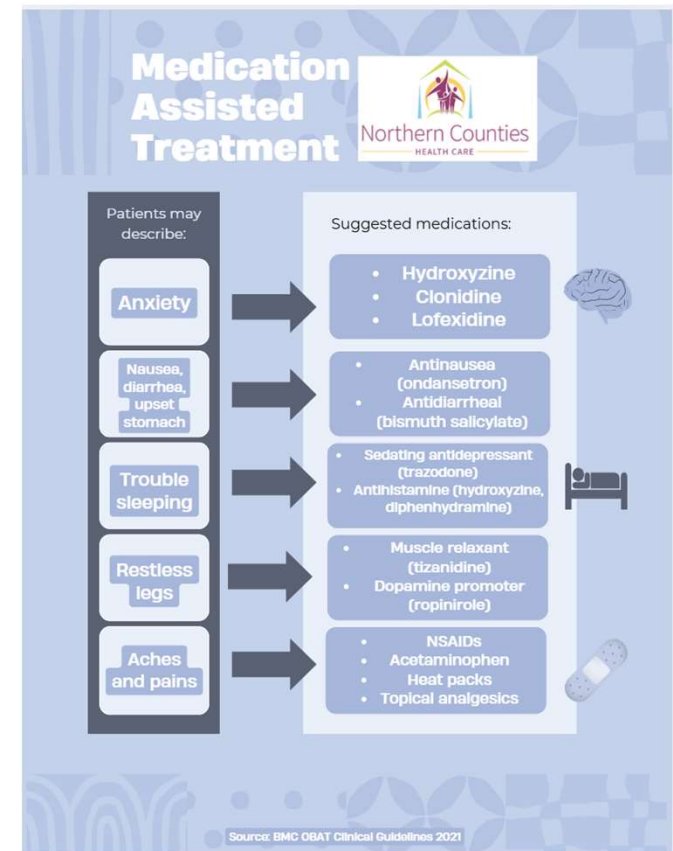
Medication Assisted Treatment

Northern Counties
HEALTH CARE

Patients may describe:

Suggested medications:

Anxiety

- Hydroxyzine
- Clonidine
- Lofexidine

Nausea, diarrhea, upset stomach

- Antinausea (ondansetron)
- Antidiarrheal (bismuth salicylate)

Trouble sleeping

- Sedating antidepressant (trazodone)
- Antihistamine (hydroxyzine, diphenhydramine)

Restless legs

- Muscle relaxant (tizanidine)
- Dopamine promoter (ropinirole)

Aches and pains

- NSAIDs
- Acetaminophen
- Heat packs
- Topical analgesics

Source: BMC OBAT Clinical Guidelines 2021